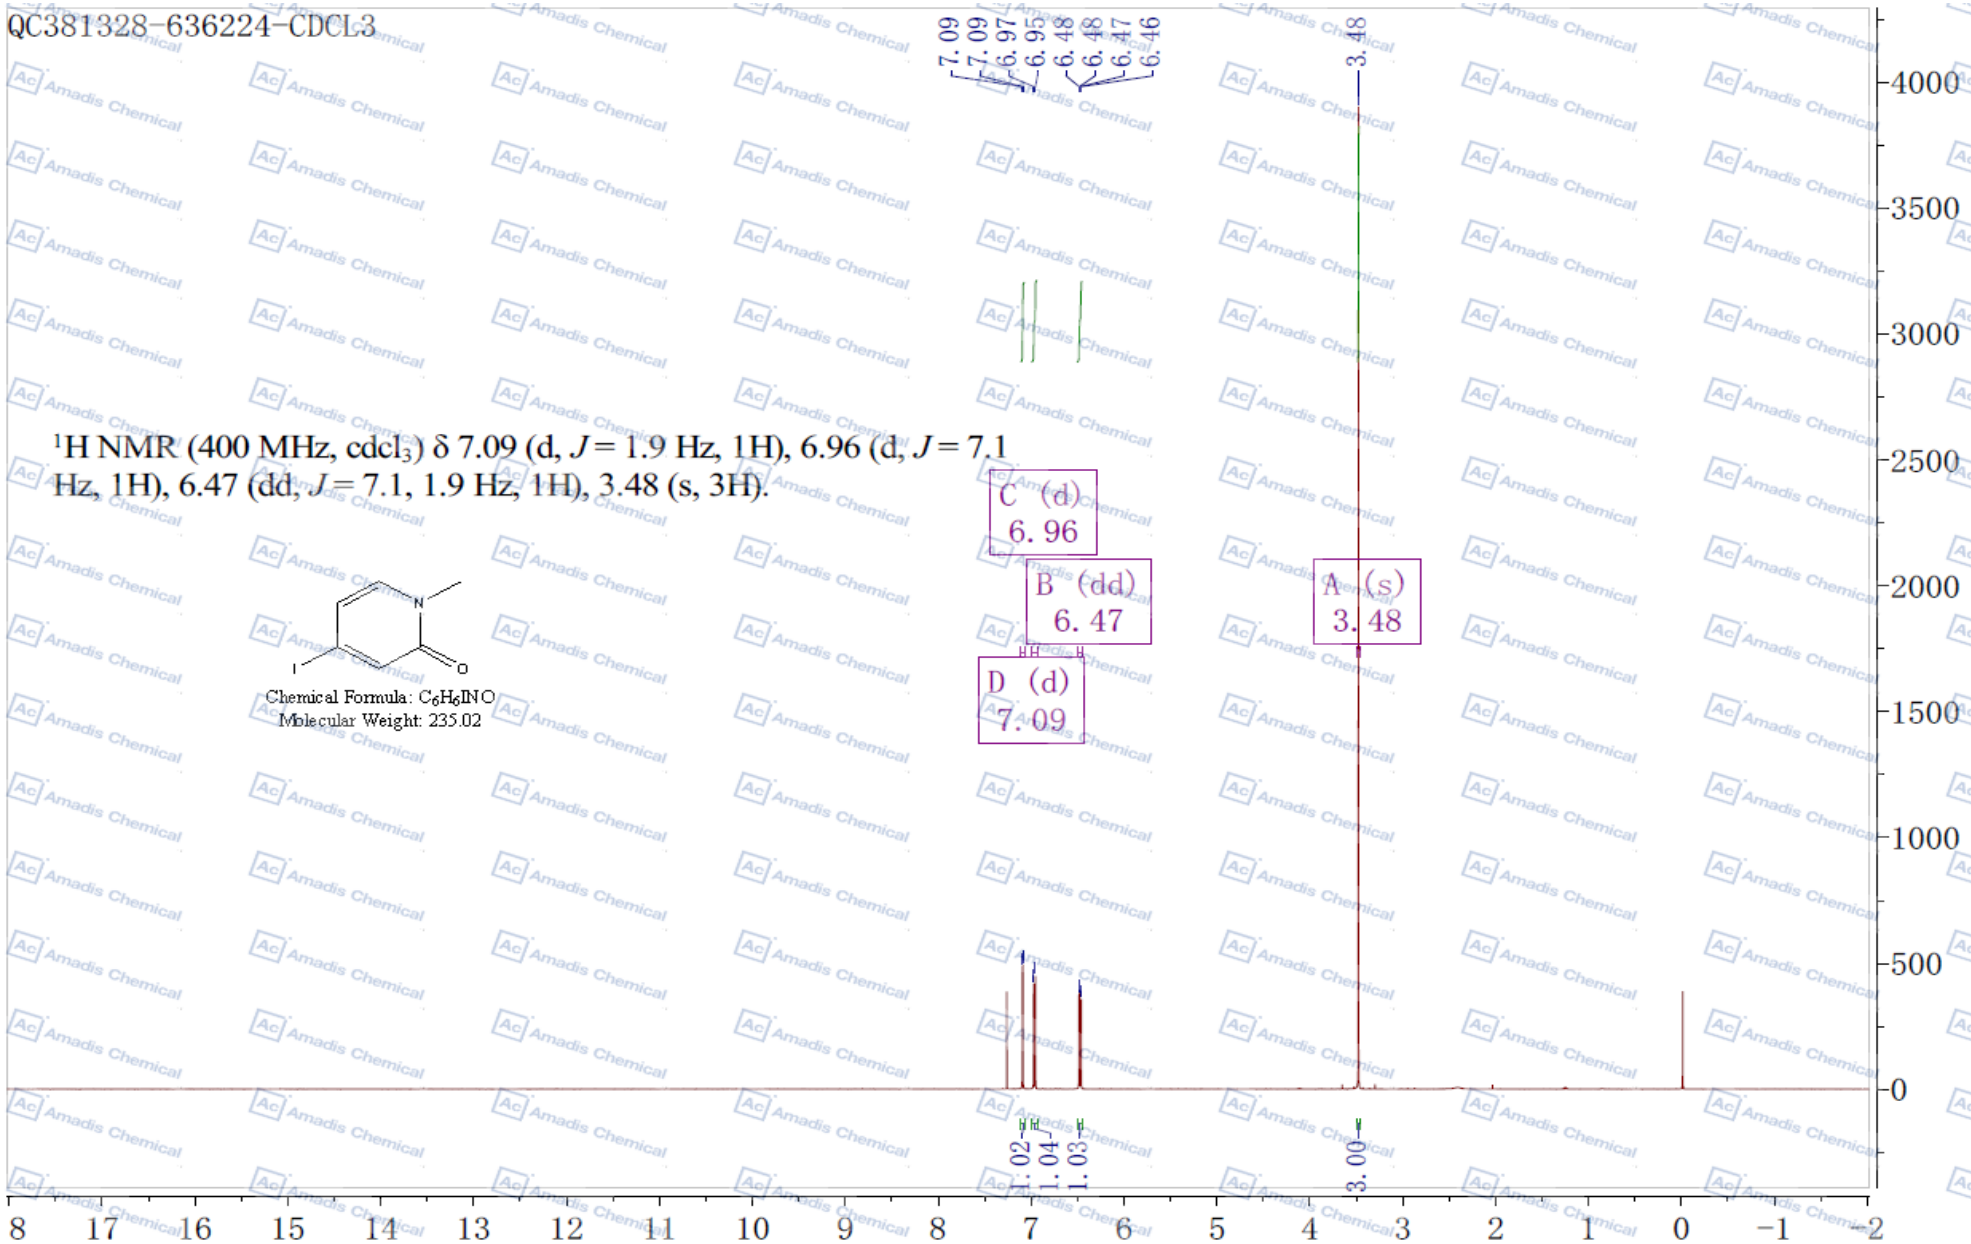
QC381328-636224-CDCL3

7.09
7.09
6.97
6.95
6.48
6.48
6.47
6.46

3.48

$^1$H NMR (400 MHz, cdcl$_3$) δ 7.09 (d, $J$ = 1.9 Hz, 1H), 6.96 (d, $J$ = 7.1 Hz, 1H), 6.47 (dd, $J$ = 7.1, 1.9 Hz, 1H), 3.48 (s, 3H).

C (d)
6.96

B (dd)
6.47

A (s)
3.48

D (d)
7.09

N
I
O

Chemical Formula: $C_6H_6INO$
Molecular Weight: 235.02

1.02
1.04
1.03
3.00

4000
3500
3000
2500
2000
1500
1000
500
0

8 17 16 15 14 13 12 11 10 9 8 7 6 5 4 3 2 1 0 −1 −2